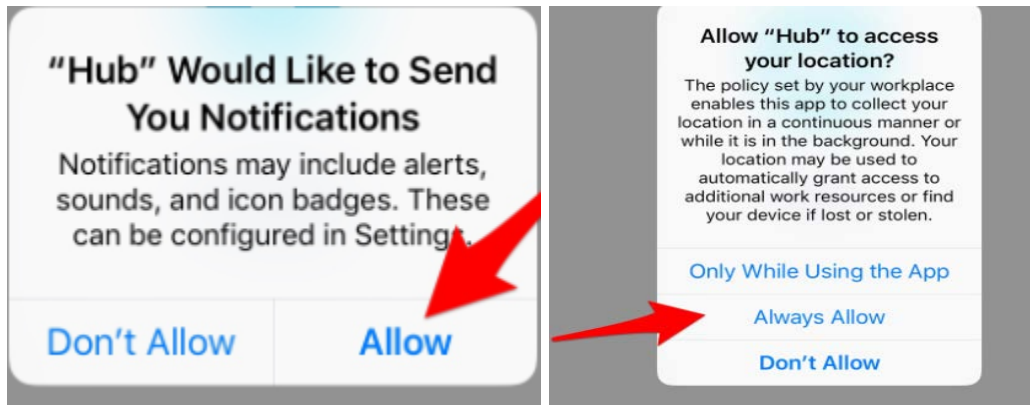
“Hub” Would Like to Send You Notifications

Notifications may include alerts, sounds, and icon badges. These can be configured in Settings.

Don’t Allow

Allow

Allow “Hub” to access your location?

The policy set by your workplace enables this app to collect your location in a continuous manner or while it is in the background. Your location may be used to automatically grant access to additional work resources or find your device if lost or stolen.

Only While Using the App

Always Allow

Don’t Allow